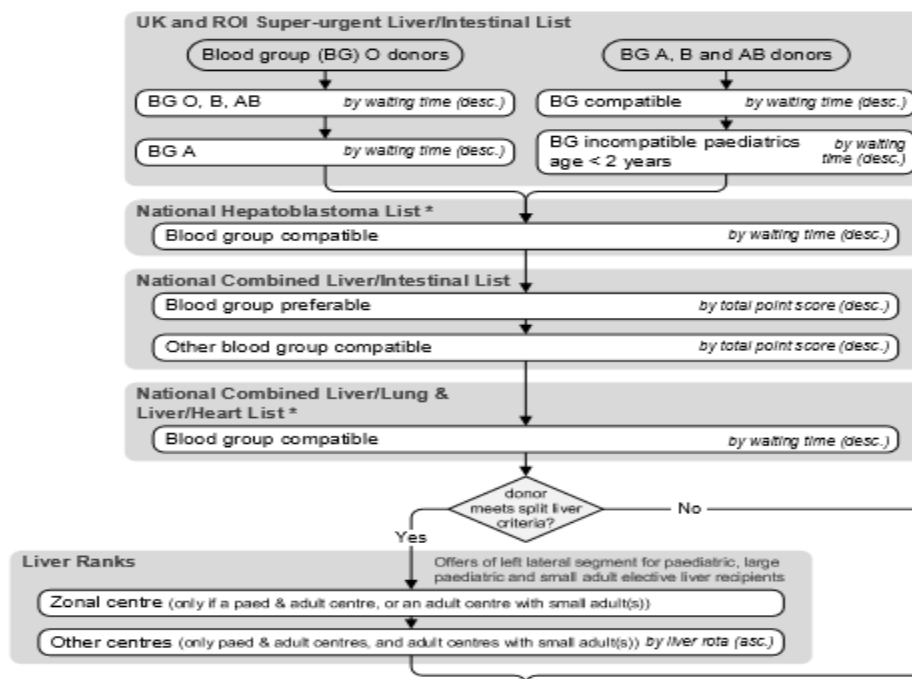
UK and ROI Super-urgent Liver/Intestinal List

Blood group (BG) O donors

BG A, B and AB donors

BG O, B, AB by waiting time (desc.)

BG compatible by waiting time (desc.)

BG A by waiting time (desc.)

BG incompatible paediatrics age < 2 years by waiting time (desc.)

National Hepatoblastoma List *

Blood group compatible by waiting time (desc.)

National Combined Liver/Intestinal List

Blood group preferable by total point score (desc.)

Other blood group compatible by total point score (desc.)

National Combined Liver/Lung & Liver/Heart List *

Blood group compatible by waiting time (desc.)

donor meets split liver criteria?

No

Yes

Liver Ranks

Offers of left lateral segment for paediatric, large paediatric and small adult elective liver recipients

Zonal centre (only if a paed & adult centre, or an adult centre with small adult(s))

Other centres (only paed & adult centres, and adult centres with small adult(s)) by liver rota (asc.)